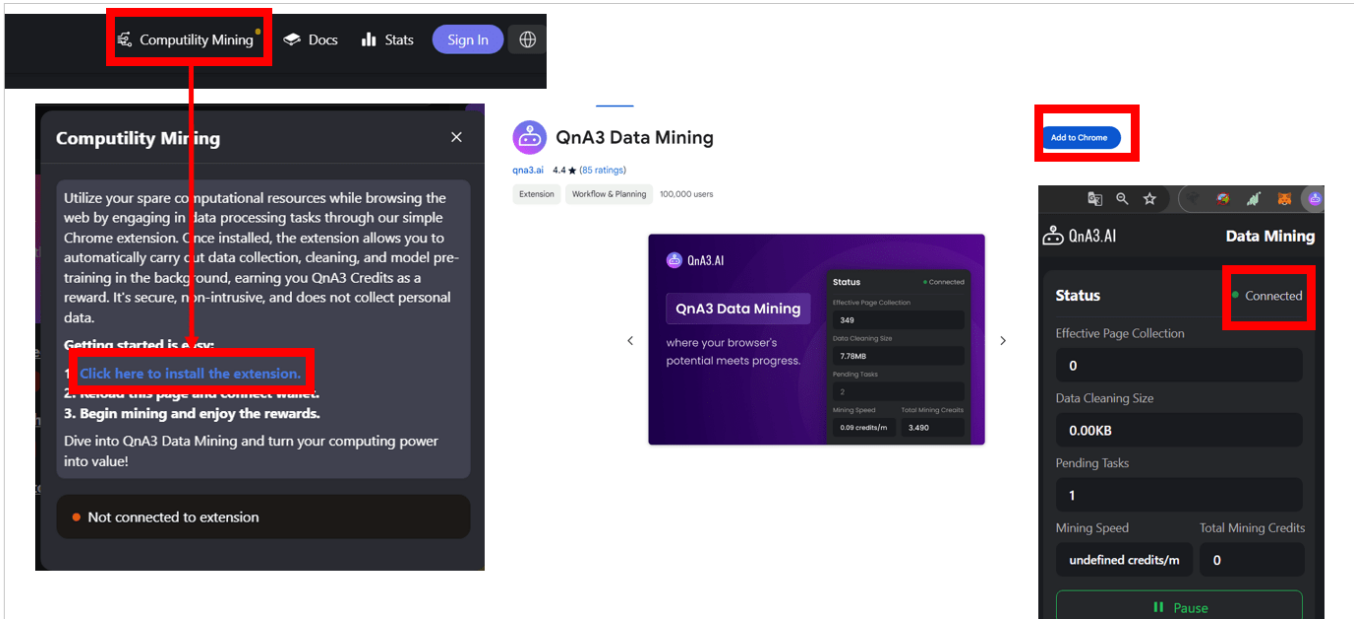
Computility Mining Docs Stats Sign In

Computility Mining ×

Utilize your spare computational resources while browsing the web by engaging in data processing tasks through our simple Chrome extension. Once installed, the extension allows you to automatically carry out data collection, cleaning, and model pre-training in the background, earning you QnA3 Credits as a reward. It's secure, non-intrusive, and does not collect personal data.

Getting started is easy:

1. Click here to install the extension.
2. Reload this page and connect wallet.
3. Begin mining and enjoy the rewards.

Dive into QnA3 Data Mining and turn your computing power into value!

Not connected to extension

QnA3 Data Mining

qna3.ai 4.4 ★ (85 ratings)

Extension Workflow & Planning 100,000 users

Add to Chrome

QnA3.AI

QnA3 Data Mining

where your browser's potential meets progress.

Status Connected
Effective Page Collection
349
Data Cleaning Size
7.78MB
Pending Tasks
2
Mining Speed Total Mining Credits
0.09 credits/m 3.490

QnA3.AI Data Mining

Status Connected

Effective Page Collection
0
Data Cleaning Size
0.00KB
Pending Tasks
1
Mining Speed Total Mining Credits
undefined credits/m 0

Pause